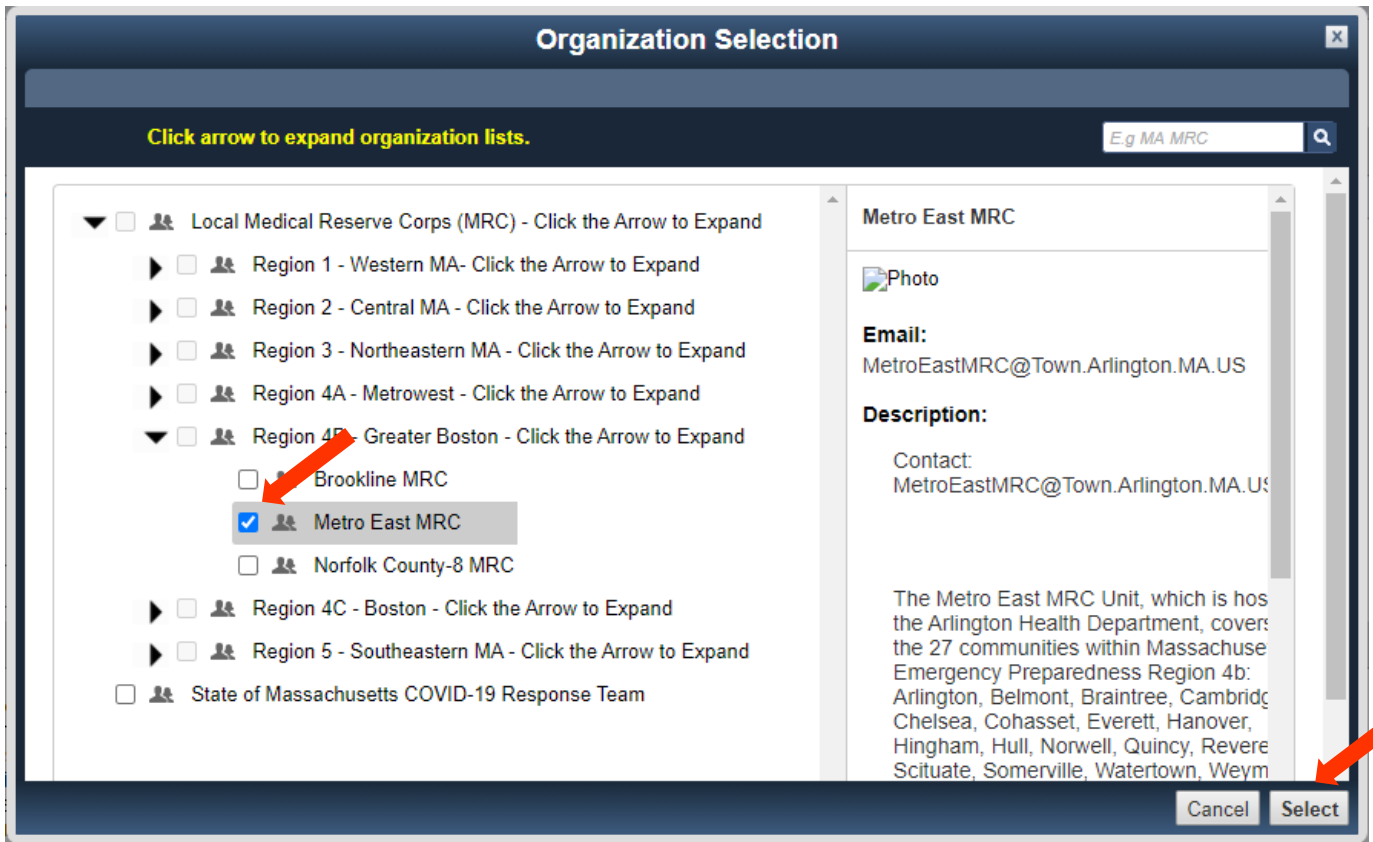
Organization Selection

Click arrow to expand organization lists.

E.g MA MRC

Local Medical Reserve Corps (MRC) - Click the Arrow to Expand
Region 1 - Western MA- Click the Arrow to Expand
Region 2 - Central MA - Click the Arrow to Expand
Region 3 - Northeastern MA - Click the Arrow to Expand
Region 4A - Metrowest - Click the Arrow to Expand
Region 4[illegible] - Greater Boston - Click the Arrow to Expand
Brookline MRC
Metro East MRC
Norfolk County-8 MRC
Region 4C - Boston - Click the Arrow to Expand
Region 5 - Southeastern MA - Click the Arrow to Expand
State of Massachusetts COVID-19 Response Team

Metro East MRC

Photo

Email:
MetroEastMRC@Town.Arlington.MA.US

Description:

Contact:
MetroEastMRC@Town.Arlington.MA.U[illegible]

The Metro East MRC Unit, which is hos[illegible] the Arlington Health Department, covers the 27 communities within Massachuse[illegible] Emergency Preparedness Region 4b: Arlington, Belmont, Braintree, Cambrid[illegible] Chelsea, Cohasset, Everett, Hanover, Hingham, Hull, Norwell, Quincy, Revere Scituate, Somerville, Watertown, Weym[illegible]

Cancel
Select